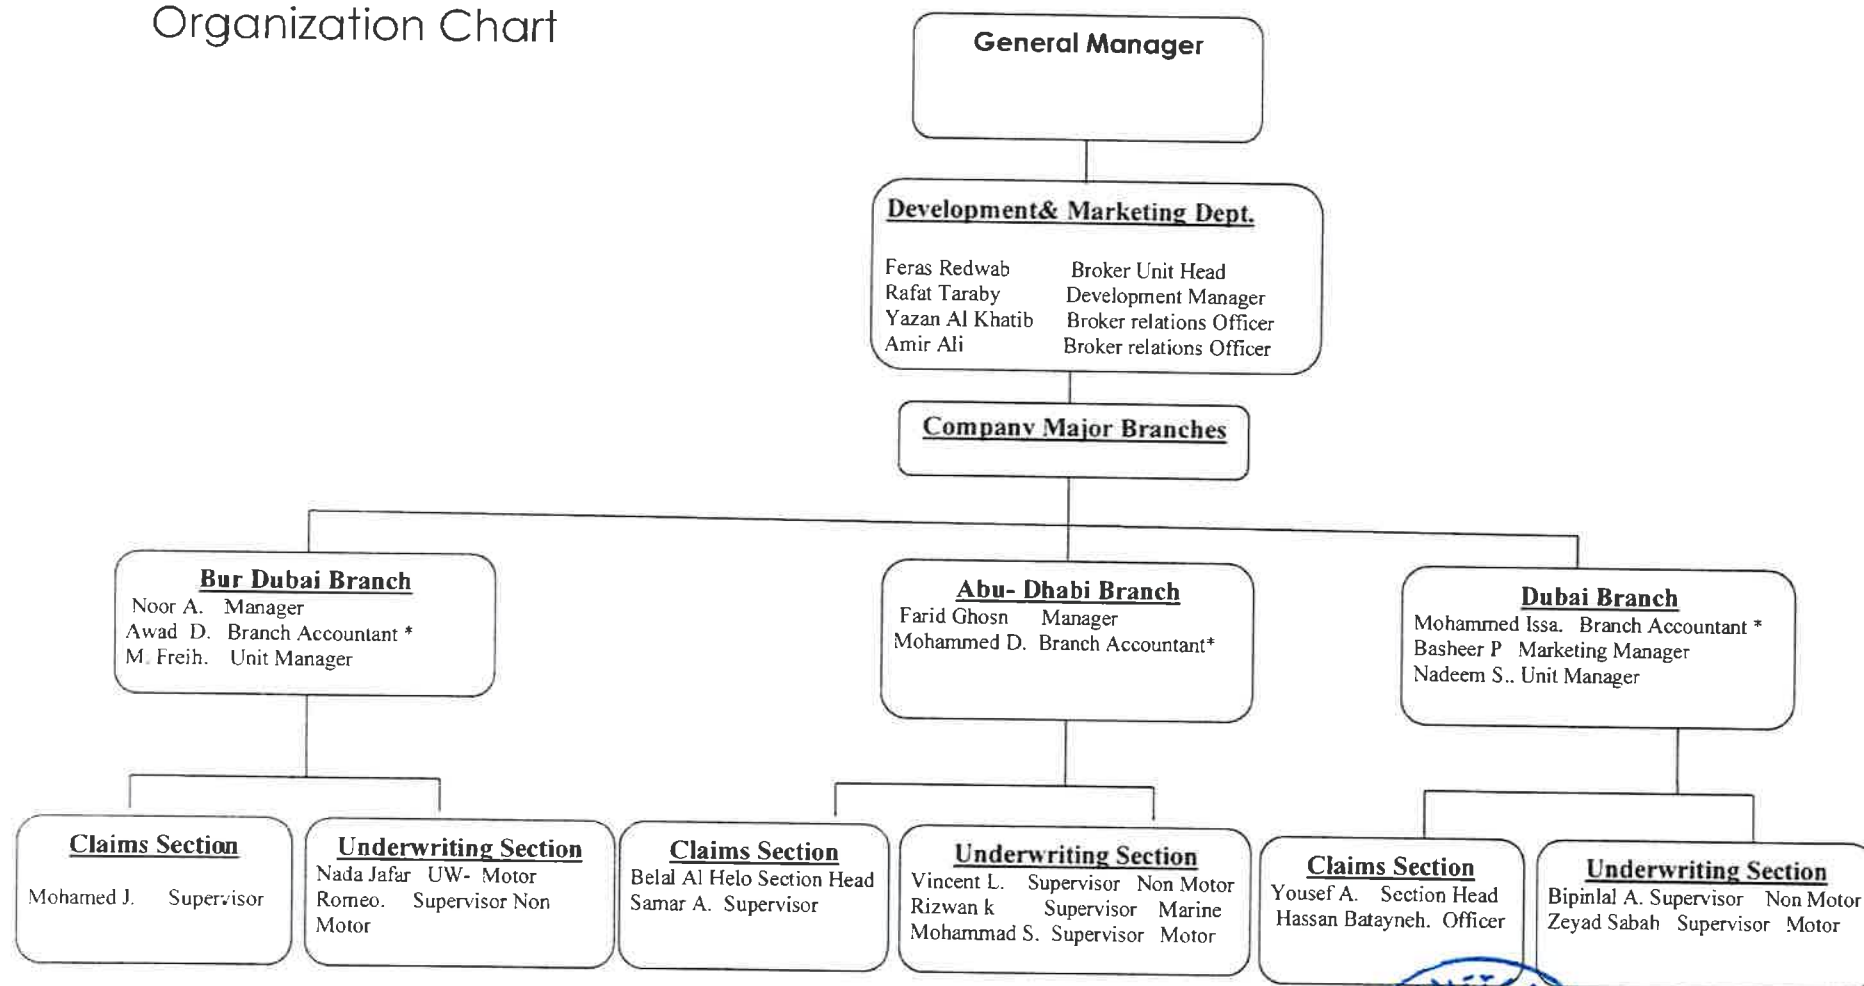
Organization Chart

General Manager

Development& Marketing Dept.

Feras Redwab Broker Unit Head
Rafat Taraby Development Manager
Yazan Al Khatib Broker relations Officer
Amir Ali Broker relations Officer

Company Major Branches

Bur Dubai Branch
Noor A. Manager
Awad D. Branch Accountant *
M. Freih. Unit Manager

Abu- Dhabi Branch
Farid Ghosn Manager
Mohammed D. Branch Accountant*

Dubai Branch
Mohammed Issa. Branch Accountant *
Basheer P Marketing Manager
Nadeem S.. Unit Manager

Claims Section
Mohamed J. Supervisor

Underwriting Section
Nada Jafar UW- Motor
Romeo. Supervisor Non Motor

Claims Section
Belal Al Helo Section Head
Samar A. Supervisor

Underwriting Section
Vincent L. Supervisor Non Motor
Rizwan k Supervisor Marine
Mohammad S. Supervisor Motor

Claims Section
Yousef A. Section Head
Hassan Batayneh. Officer

Underwriting Section
Bipinlal A. Supervisor Non Motor
Zeyad Sabah Supervisor Motor